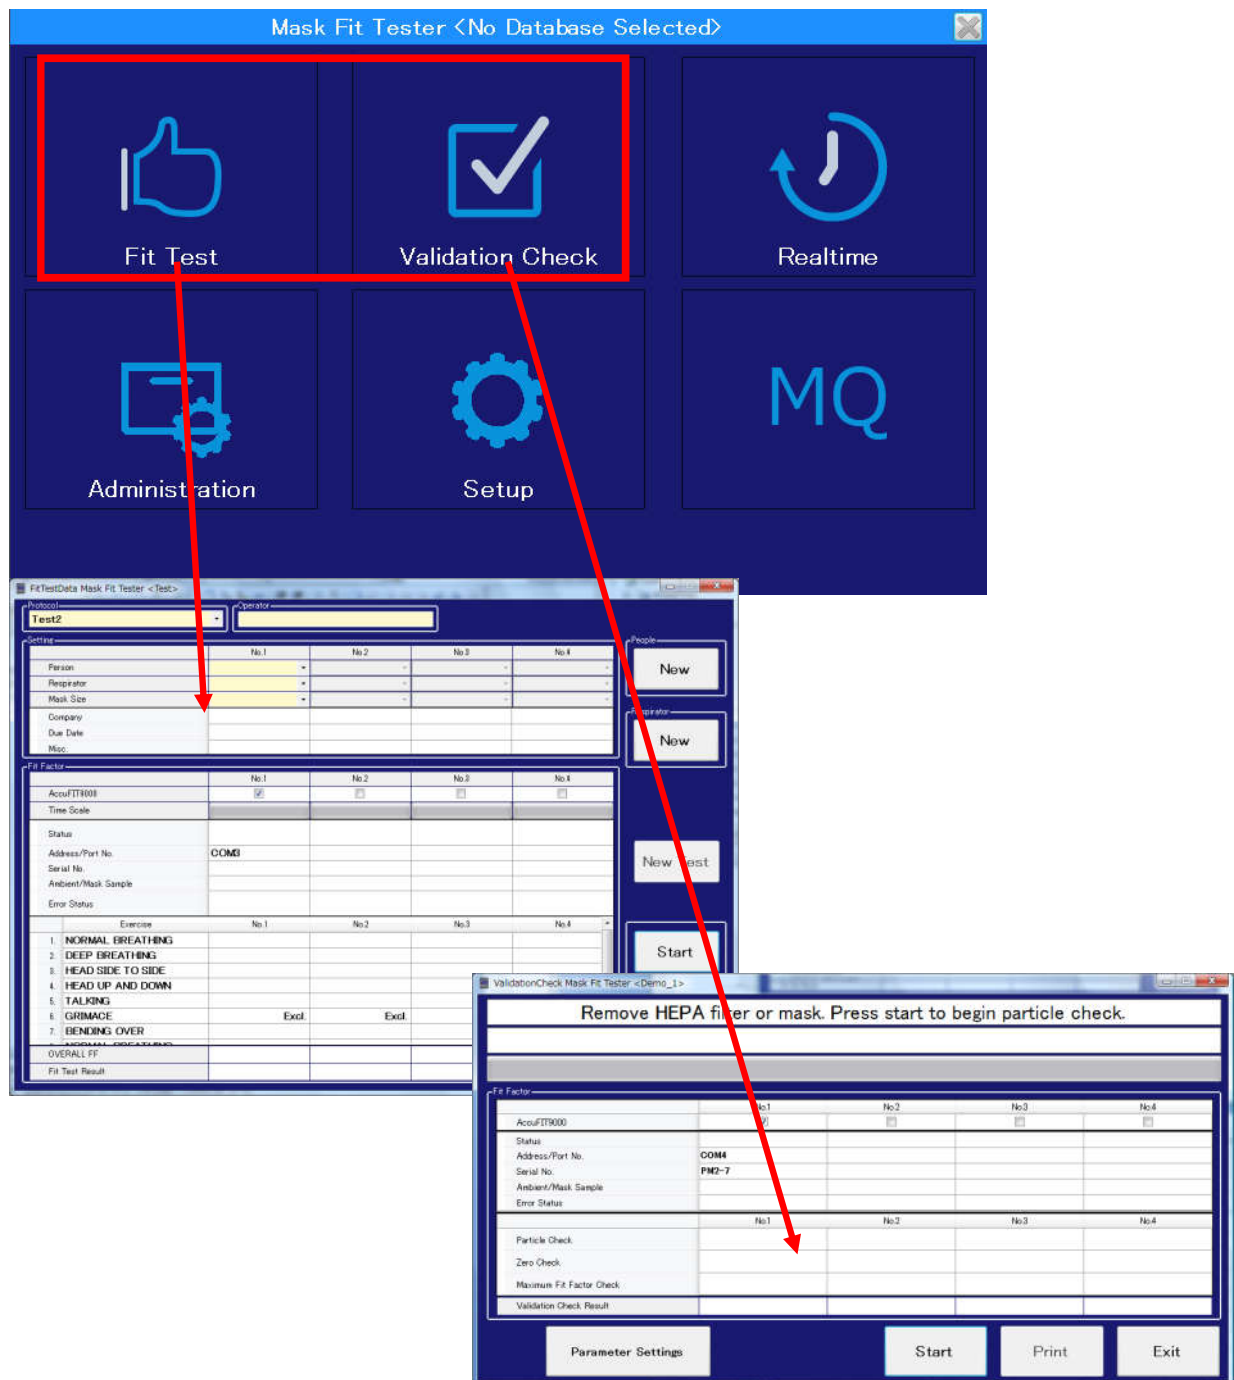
Mask Fit Tester <No Database Selected>

Fit Test

Validation Check

Realtime

Administration

Setup

MQ

FitTestData Mask Fit Tester <Test>

Protocol
Test2

Operator

Setting

| | No.1 | No.2 | No.3 | No.4 |
|---|---|---|---|---|
| Person | | | | |
| Respirator | | | | |
| Mask Size | | | | |
| Company | | | | |
| Due Date | | | | |
| Misc. | | | | |

People
New

Respirator
New

Fit Factor

| | No.1 | No.2 | No.3 | No.4 |
|---|---|---|---|---|
| AccuFIT9000 | | | | |
| Time Scale | | | | |
| Status | | | | |
| Address/Port No. | COM3 | | | |
| Serial No. | | | | |
| Ambient/Mask Sample | | | | |
| Error Status | | | | |

New Test

| Exercise | No.1 | No.2 | No.3 | No.4 |
|---|---|---|---|---|
| 1. NORMAL BREATHING | | | | |
| 2. DEEP BREATHING | | | | |
| 3. HEAD SIDE TO SIDE | | | | |
| 4. HEAD UP AND DOWN | | | | |
| 5. TALKING | | | | |
| 6. GRIMACE | Excl. | Excl. | | |
| 7. BENDING OVER | | | | |
| OVERALL FF | | | | |
| Fit Test Result | | | | |

Start

ValidationCheck Mask Fit Tester <Demo_1>

Remove HEPA filter or mask. Press start to begin particle check.

Fit Factor

| | No.1 | No.2 | No.3 | No.4 |
|---|---|---|---|---|
| AccuFIT9000 | | | | |
| Status | | | | |
| Address/Port No. | COM4 | | | |
| Serial No. | PM2-7 | | | |
| Ambient/Mask Sample | | | | |
| Error Status | | | | |

| | No.1 | No.2 | No.3 | No.4 |
|---|---|---|---|---|
| Particle Check | | | | |
| Zero Check | | | | |
| Maximum Fit Factor Check | | | | |
| Validation Check Result | | | | |

Parameter Settings

Start

Print

Exit